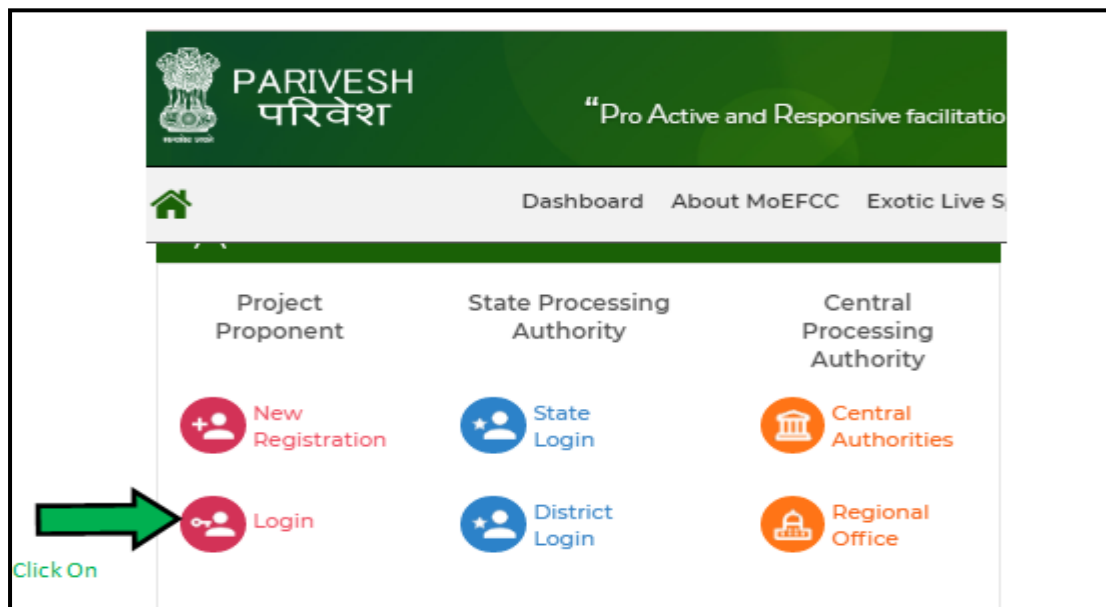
PARIVESH
परिवेश

"Pro Active and Responsive facilitatio

Dashboard About MoEFCC Exotic Live S

Project Proponent

State Processing Authority

Central Processing Authority

New Registration

State Login

Central Authorities

Login

District Login

Regional Office

Click On